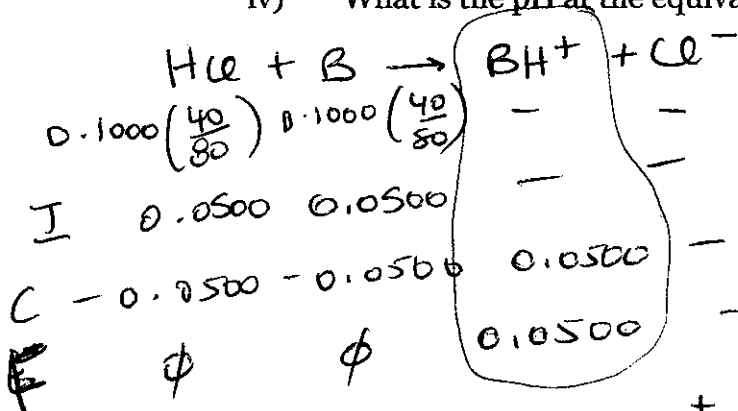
iv) What is the pH at the equiva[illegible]

$HCl + B \rightarrow BH^+ + Cl^-$

$0.1000\left(\frac{40}{80}\right)$ $0.1000\left(\frac{40}{80}\right)$ — —

—

I $0.0500$ $0.0500$ — —

C $-0.0500$ $-0.0500$ $0.0500$ —

E $\phi$ $\phi$ $0.0500$ —

+